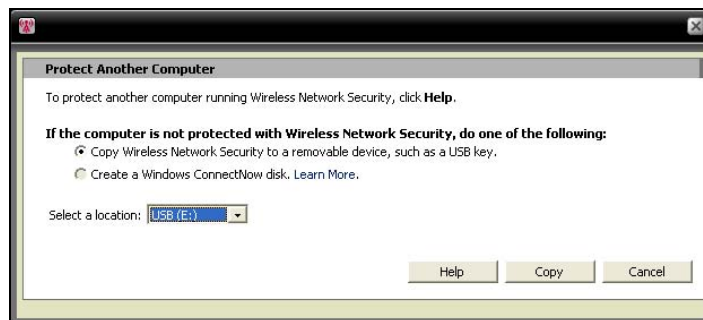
Protect Another Computer

To protect another computer running Wireless Network Security, click **Help**.

**If the computer is not protected with Wireless Network Security, do one of the following:**

Copy Wireless Network Security to a removable device, such as a USB key.

Create a Windows ConnectNow disk. Learn More.

Select a location: USB (E:)

Help Copy Cancel